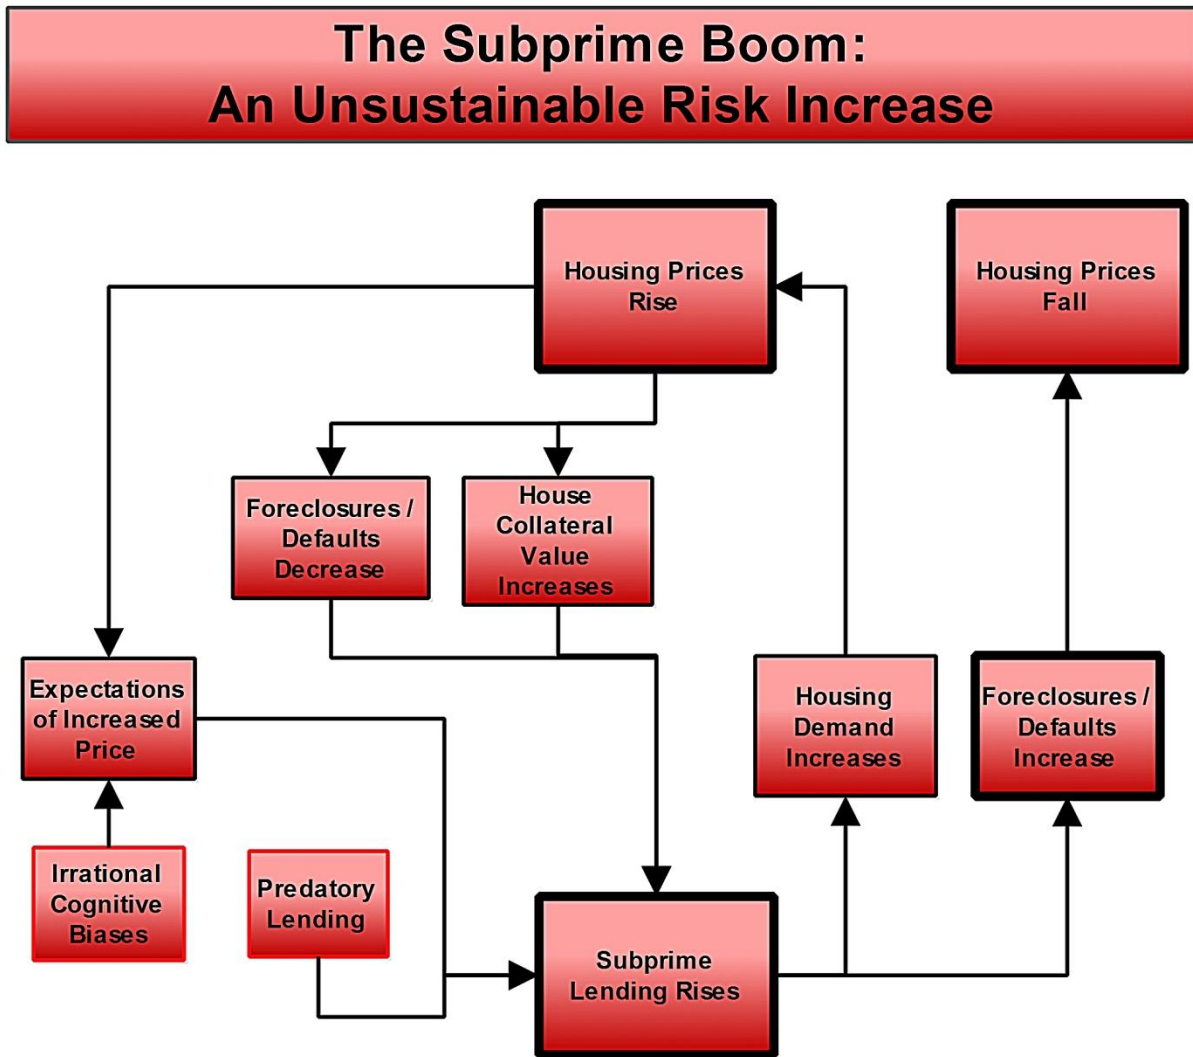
The Subprime Boom:
An Unsustainable Risk Increase

Housing Prices Rise

Housing Prices Fall

Foreclosures / Defaults Decrease

House Collateral Value Increases

Expectations of Increased Price

Housing Demand Increases

Foreclosures / Defaults Increase

Irrational Cognitive Biases

Predatory Lending

Subprime Lending Rises